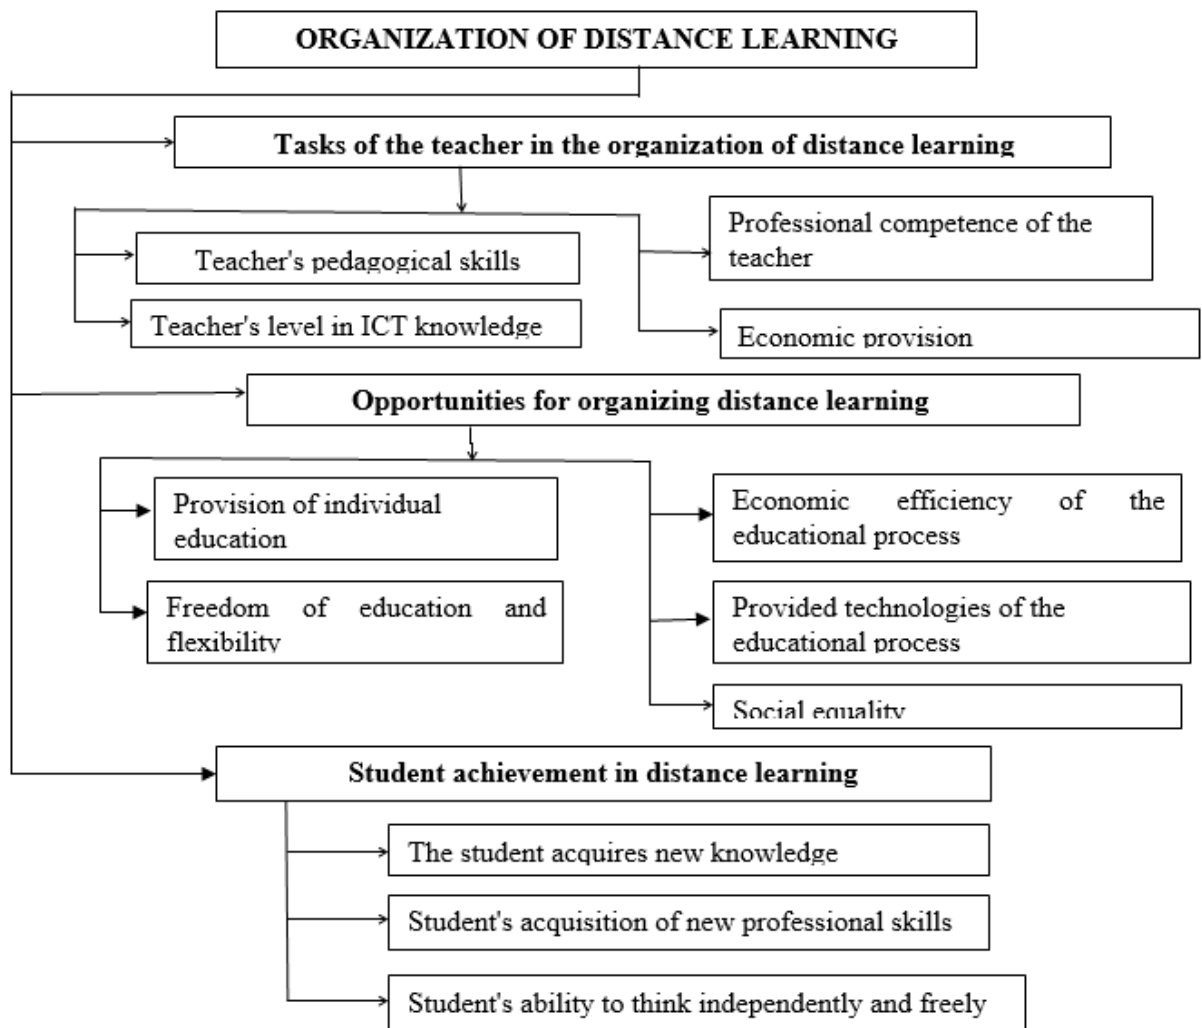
ORGANIZATION OF DISTANCE LEARNING

Tasks of the teacher in the organization of distance learning

Teacher's pedagogical skills

Teacher's level in ICT knowledge

Professional competence of the teacher

Economic provision

Opportunities for organizing distance learning

Provision of individual education

Freedom of education and flexibility

Economic efficiency of the educational process

Provided technologies of the educational process

Social equality

Student achievement in distance learning

The student acquires new knowledge

Student's acquisition of new professional skills

Student's ability to think independently and freely